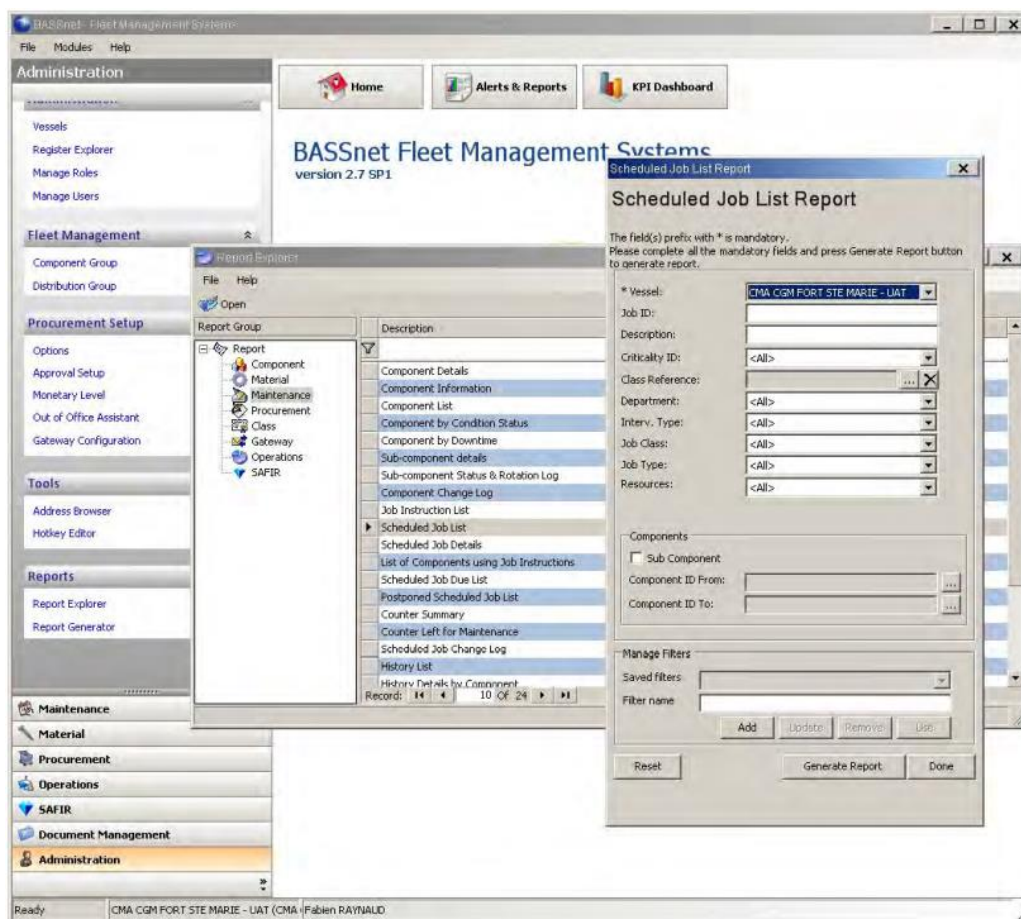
BASSnet - Fleet Management System

File Modules Help

Administration

Vessels
Register Explorer
Manage Roles
Manage Users

Fleet Management
Component Group
Distribution Group

Procurement Setup
Options
Approval Setup
Monetary Level
Out of Office Assistant
Gateway Configuration

Tools
Address Browser
Hotkey Editor

Reports
Report Explorer
Report Generator

Maintenance
Material
Procurement
Operations
SAFIR
Document Management
Administration

Home
Alerts & Reports
KPI Dashboard

BASSnet Fleet Management Systems
version 2.7 SP1

Report Explorer
File Help
Open
Report Group
Report
Component
Material
Maintenance
Procurement
Class
Gateway
Operations
SAFIR

Description
Component Details
Component Information
Component List
Component by Condition Status
Component by Downtime
Sub-component details
Sub-component Status & Rotation Log
Component Change Log
Job Instruction List
Scheduled Job List
Scheduled Job Details
List of Components using Job Instructions
Scheduled Job Due List
Postponed Scheduled Job List
Counter Summary
Counter Left for Maintenance
Scheduled Job Change Log
History List
History Details by Component
Record: 10 Of 24

Scheduled Job List Report

Scheduled Job List Report

The field(s) prefix with * is mandatory.
Please complete all the mandatory fields and press Generate Report button to generate report.

* Vessel: CMA CGM FORT STE MARIE - UAT
Job ID:
Description:
Criticality ID: <All>
Class Reference:
Department: <All>
Interv. Type: <All>
Job Class: <All>
Job Type: <All>
Resources: <All>

Components
Sub Component
Component ID From:
Component ID To:

Manage Filters
Saved filters
Filter name
Add Update Remove Use

Reset
Generate Report
Done

Ready CMA CGM FORT STE MARIE - UAT (CMA Fabien RAYNAUD